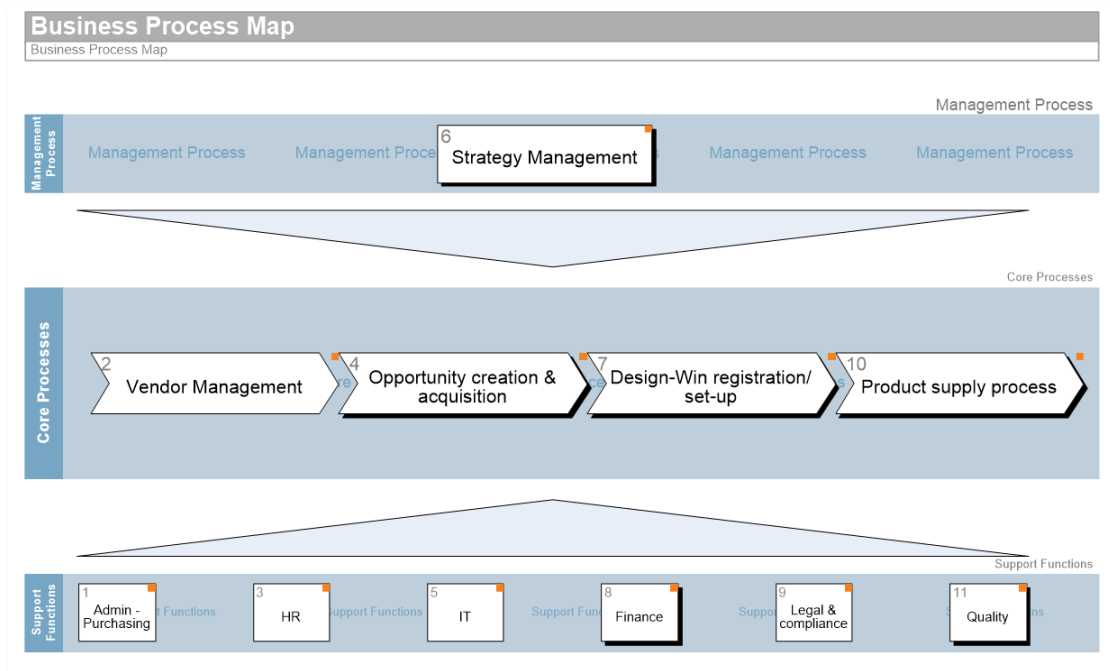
Business Process Map
Business Process Map

Management Process

Management Process

Management Process  Management Proce 6 Strategy Management  Management Process  Management Process

Core Processes

Core Processes

2 Vendor Management
4 Opportunity creation & acquisition
7 Design-Win registration/ set-up
10 Product supply process

Support Functions

Support Functions

1 Admin - Purchasing  t Functions  3 HR  Support Functions  5 IT  Support Fun  8 Finance  Suppo  9 Legal & compliance  11 Quality  ns